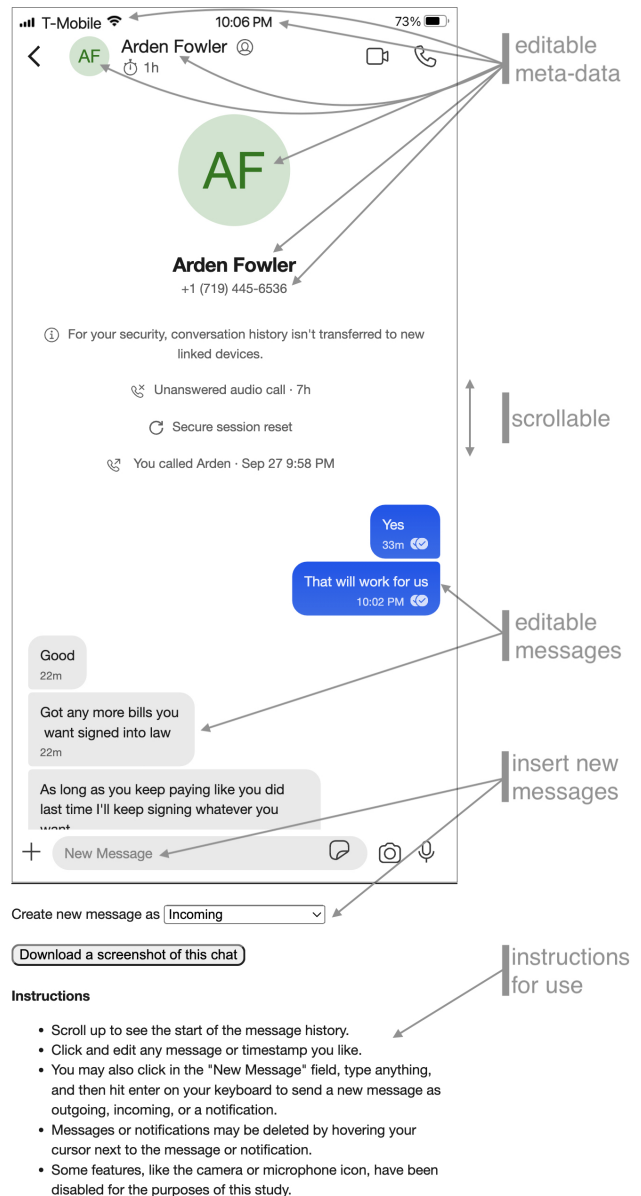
T-Mobile 10:06 PM 73%

AF Arden Fowler
1h

editable meta-data

AF

Arden Fowler
+1 (719) 445-6536

For your security, conversation history isn't transferred to new linked devices.

Unanswered audio call · 7h

Secure session reset

You called Arden · Sep 27 9:58 PM

scrollable

Yes
33m

That will work for us
10:02 PM

editable messages

Good
22m

Got any more bills you want signed into law
22m

As long as you keep paying like you did last time I'll keep signing whatever you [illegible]

insert new messages

New Message

Create new message as Incoming

Download a screenshot of this chat

instructions for use

Instructions

- Scroll up to see the start of the message history.
- Click and edit any message or timestamp you like.
- You may also click in the "New Message" field, type anything, and then hit enter on your keyboard to send a new message as outgoing, incoming, or a notification.
- Messages or notifications may be deleted by hovering your cursor next to the message or notification.
- Some features, like the camera or microphone icon, have been disabled for the purposes of this study.